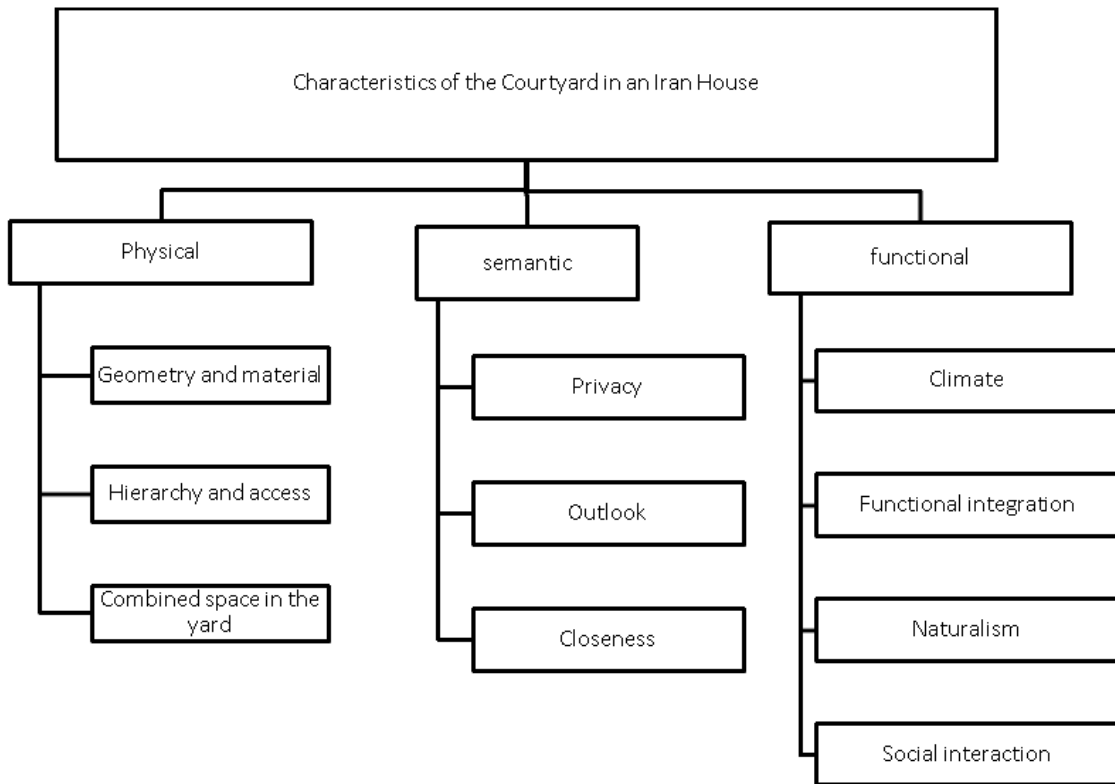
Characteristics of the Courtyard in an Iran House

Physical

Geometry and material

Hierarchy and access

Combined space in the yard

semantic

Privacy

Outlook

Closeness

functional

Climate

Functional integration

Naturalism

Social interaction